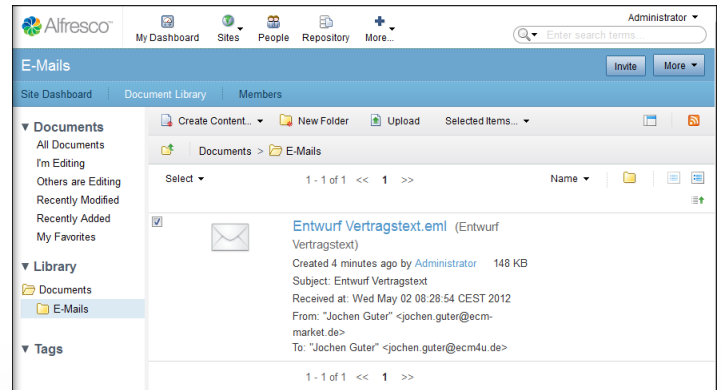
Alfresco™

My Dashboard Sites People Repository More...

Administrator

Enter search terms...

E-Mails

Invite More

Site Dashboard Document Library Members

▼ Documents

All Documents
I'm Editing
Others are Editing
Recently Modified
Recently Added
My Favorites

▼ Library

Documents
E-Mails

▼ Tags

Create Content... New Folder Upload Selected Items...

Documents > E-Mails

Select 1 - 1 of 1 << 1 >> Name

Entwurf Vertragstext.eml (Entwurf Vertragstext)

Created 4 minutes ago by Administrator 148 KB

Subject: Entwurf Vertragstext

Received at: Wed May 02 08:28:54 CEST 2012

From: "Jochen Guter" <jochen.guter@ecm-market.de>

To: "Jochen Guter" <jochen.guter@ecm4u.de>

1 - 1 of 1 << 1 >>